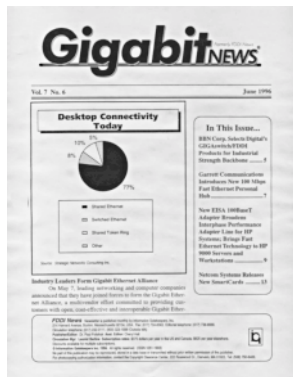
GigabitNEWS

Vol. 7 No. 6

June 1996

Desktop Connectivity Today

5%

13%

5%

77%

Shared Ethernet

Switched Ethernet

Shared Token Ring

Other

Source: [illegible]

In This Issue...

BBN Corp. Selects Digital's GIGAswitch/FDDI Products for Industrial Strength Backbone ........5

Garrett Communications Introduces New 100 Mbps Fast Ethernet Personal Hub ........7

New EISA 100BaseT Adapter Broadens Interphase Performance Adapter Line for HP Systems; Brings Fast Ethernet Technology to HP 9000 Servers and Workstations ........9

Netcom Systems Releases New SmartCards ........13

Industry Leaders Form Gigabit Ethernet Alliance

On May 7, leading networking and computer companies announced that they have joined forces to form the Gigabit Ethernet Alliance, a multivendor effort committed to providing customers with open, cost-effective and interoperable Gigabit Ether-

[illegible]